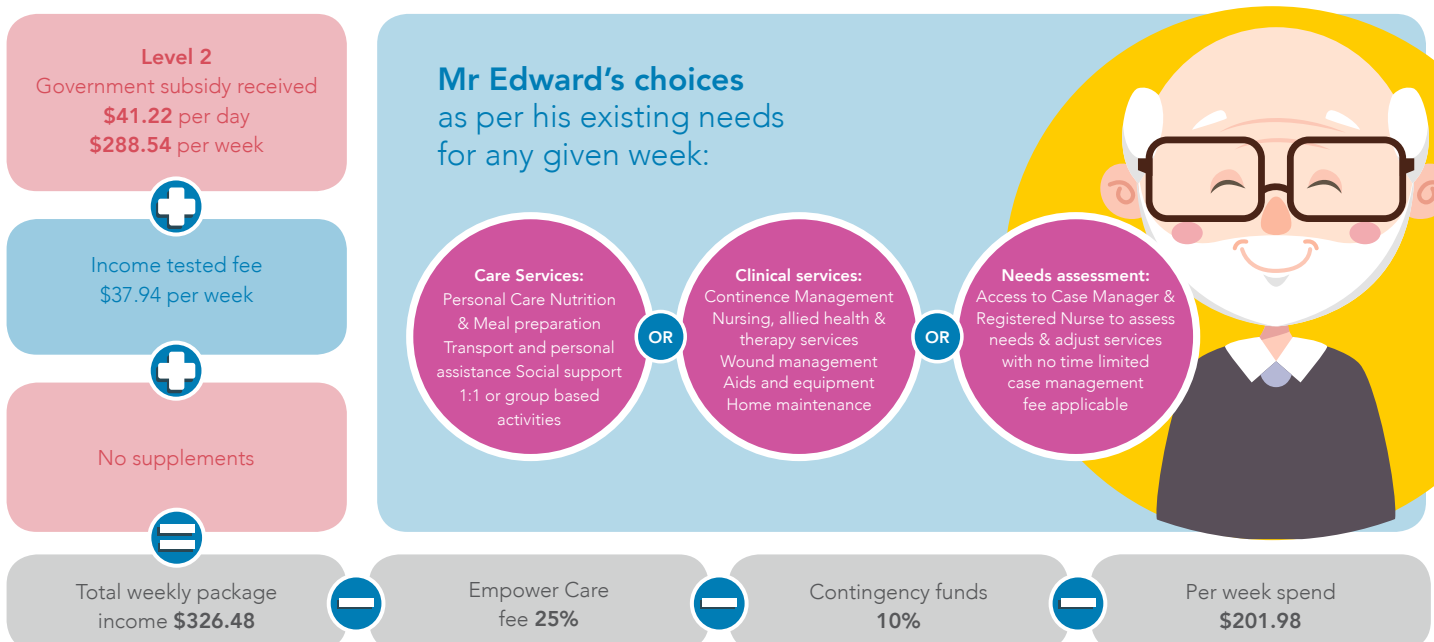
Level 2
Government subsidy received
$41.22 per day
$288.54 per week

Income tested fee
$37.94 per week

No supplements

Mr Edward's choices
as per his existing needs
for any given week:

Care Services:
Personal Care Nutrition & Meal preparation Transport and personal assistance Social support 1:1 or group based activities

OR

Clinical services:
Continence Management Nursing, allied health & therapy services Wound management Aids and equipment Home maintenance

OR

Needs assessment:
Access to Case Manager & Registered Nurse to assess needs & adjust services with no time limited case management fee applicable

Total weekly package income $326.48

Empower Care fee 25%

Contingency funds 10%

Per week spend $201.98